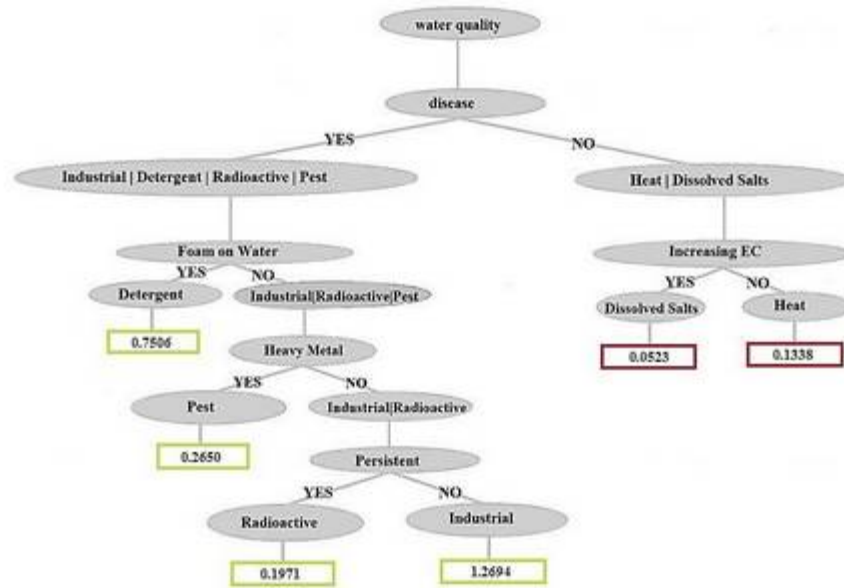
water quality

disease

YES

NO

Industrial | Detergent | Radioactive | Pest

Heat | Dissolved Salts

Foam on Water

YES

NO

Detergent

Industrial|Radioactive|Pest

0.7506

Heavy Metal

YES

NO

Pest

Industrial|Radioactive

0.2650

Persistent

YES

NO

Radioactive

Industrial

0.1971

1.2694

Increasing EC

YES

NO

Dissolved Salts

Heat

0.0523

0.1338